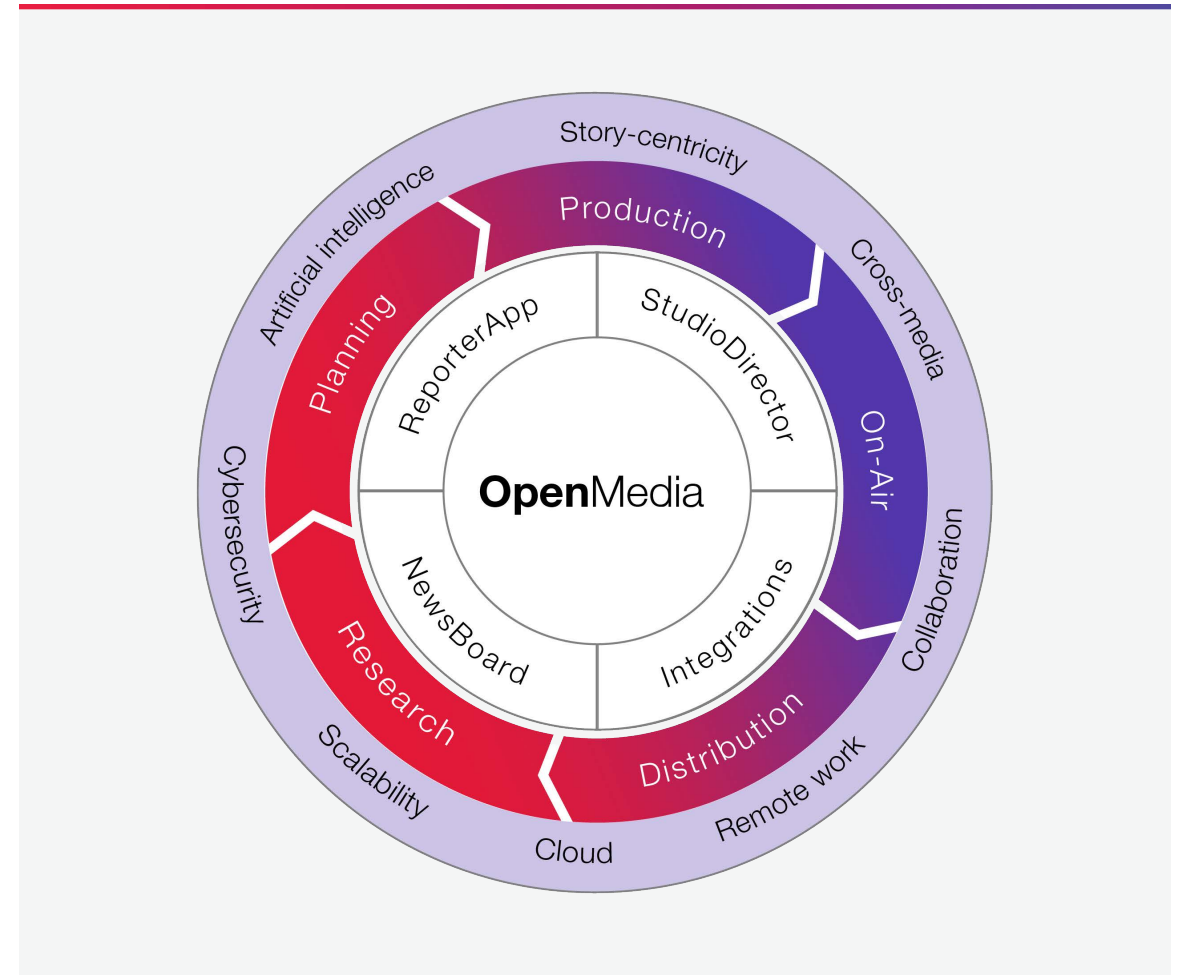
Story-centricity
Cross-media
Collaboration
Remote work
Cloud
Scalability
Cybersecurity
Artificial intelligence

Production
On-Air
Distribution
Research
Planning

ReporterApp
StudioDirector
Integrations
NewsBoard

**Open**Media